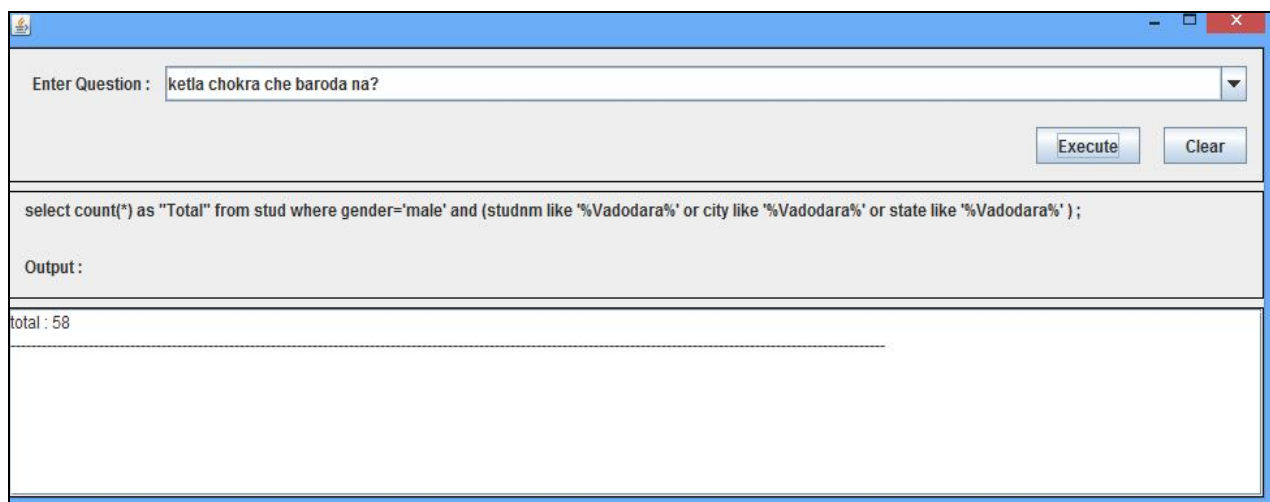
Enter Question : ketla chokra che baroda na?

Execute Clear

select count(*) as "Total" from stud where gender='male' and (studnm like '%Vadodara%' or city like '%Vadodara%' or state like '%Vadodara%' ) ;

Output :

total : 58